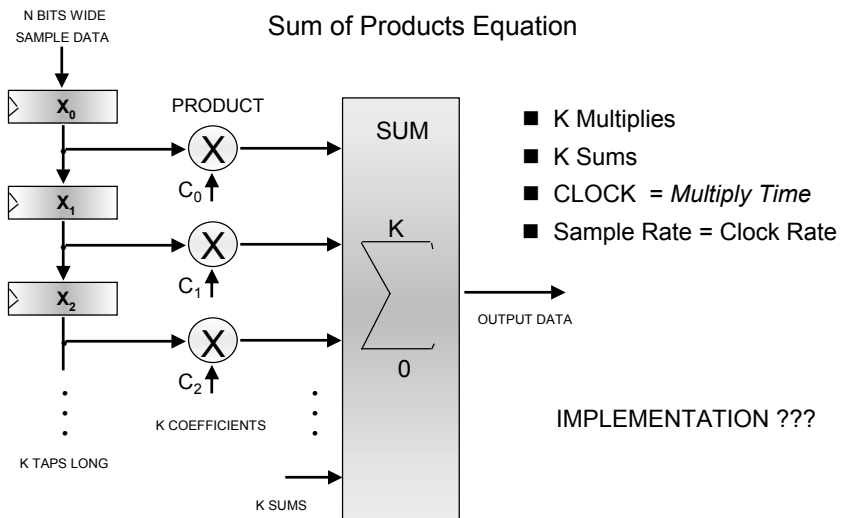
N BITS WIDE SAMPLE DATA

Sum of Products Equation

$X_0$

PRODUCT

X

$C_0$

$X_1$

X

$C_1$

$X_2$

X

$C_2$

K TAPS LONG

K COEFFICIENTS

SUM

K

$\sum$

0

K SUMS

OUTPUT DATA

■ K Multiplies
■ K Sums
■ CLOCK = *Multiply Time*
■ Sample Rate = Clock Rate

IMPLEMENTATION ???